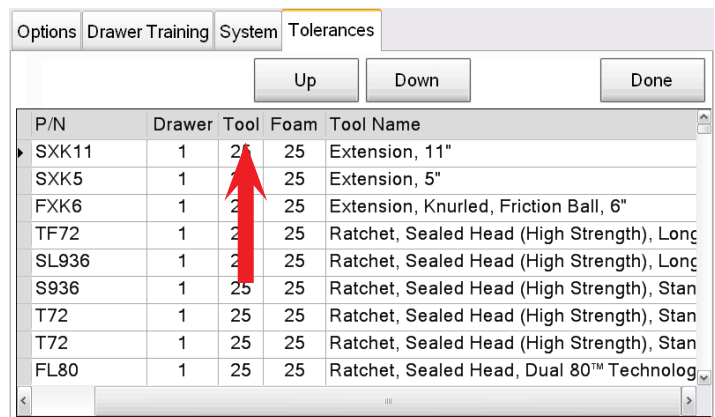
Options | Drawer Training | System | Tolerances

Up | Down | Done

| P/N | Drawer | Tool | Foam | Tool Name |
|---|---|---|---|---|
| SXK11 | 1 | 25 | 25 | Extension, 11" |
| SXK5 | 1 | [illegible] | 25 | Extension, 5" |
| FXK6 | 1 | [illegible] | 25 | Extension, Knurled, Friction Ball, 6" |
| TF72 | 1 | 2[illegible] | 25 | Ratchet, Sealed Head (High Strength), Long |
| SL936 | 1 | 2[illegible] | 25 | Ratchet, Sealed Head (High Strength), Long |
| S936 | 1 | 25 | 25 | Ratchet, Sealed Head (High Strength), Stan |
| T72 | 1 | 25 | 25 | Ratchet, Sealed Head (High Strength), Stan |
| T72 | 1 | 25 | 25 | Ratchet, Sealed Head (High Strength), Stan |
| FL80 | 1 | 25 | 25 | Ratchet, Sealed Head, Dual 80™ Technolog |